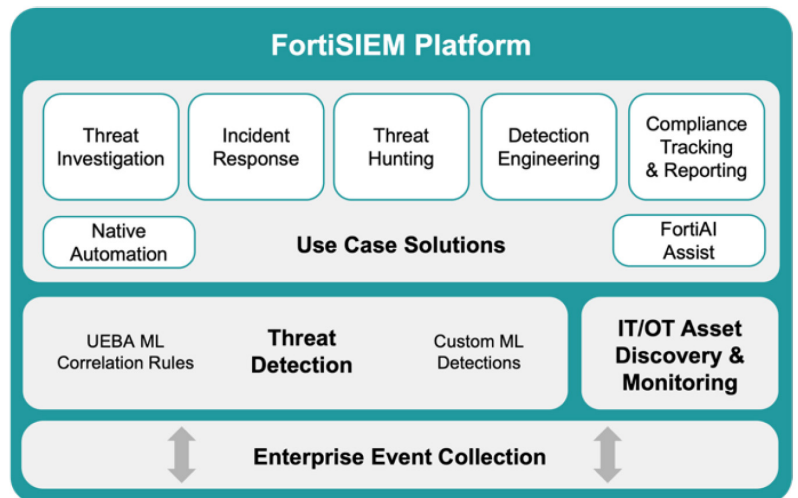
FortiSIEM Platform

Threat Investigation

Incident Response

Threat Hunting

Detection Engineering

Compliance Tracking & Reporting

Native Automation

Use Case Solutions

FortiAI Assist

UEBA ML Correlation Rules

Threat Detection

Custom ML Detections

IT/OT Asset Discovery & Monitoring

Enterprise Event Collection